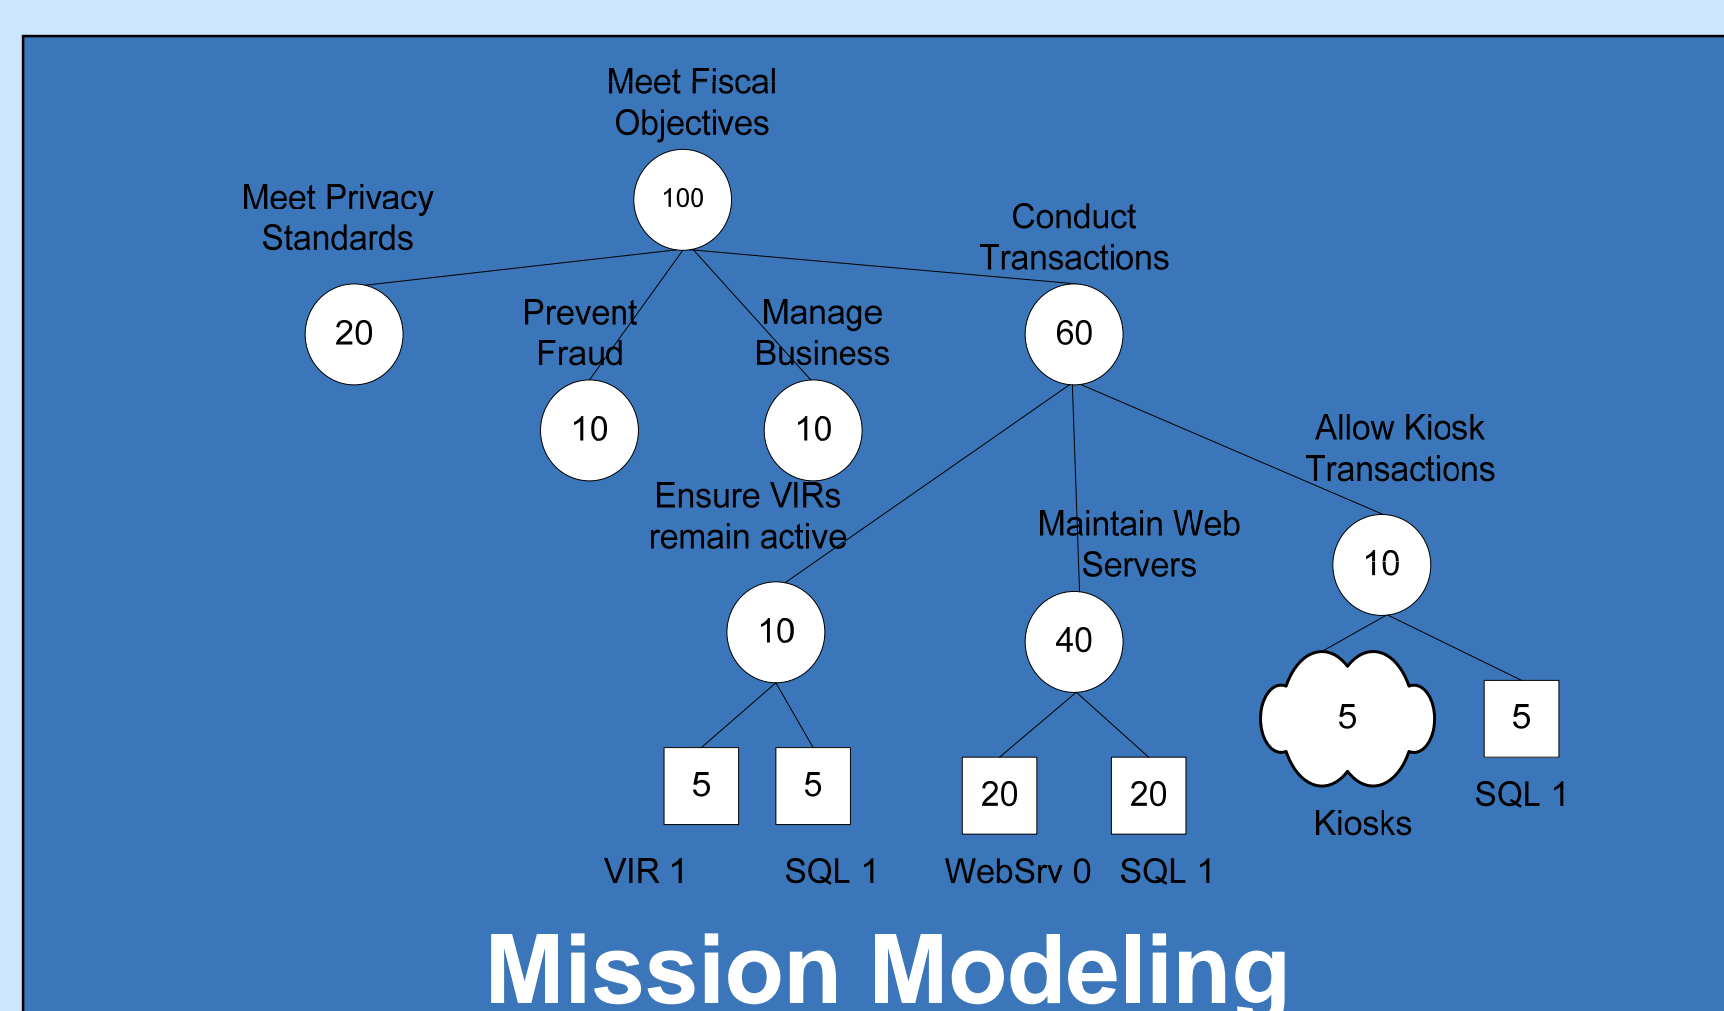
Meet Fiscal Objectives

100

Meet Privacy Standards

Conduct Transactions

20

Prevent Fraud

Manage Business

60

10

10

Allow Kiosk Transactions

Ensure VIRs remain active

Maintain Web Servers

10

10

40

5

5

5

5

20

20

Kiosks

SQL 1

VIR 1

SQL 1

WebSrv 0

SQL 1

Mission Modeling